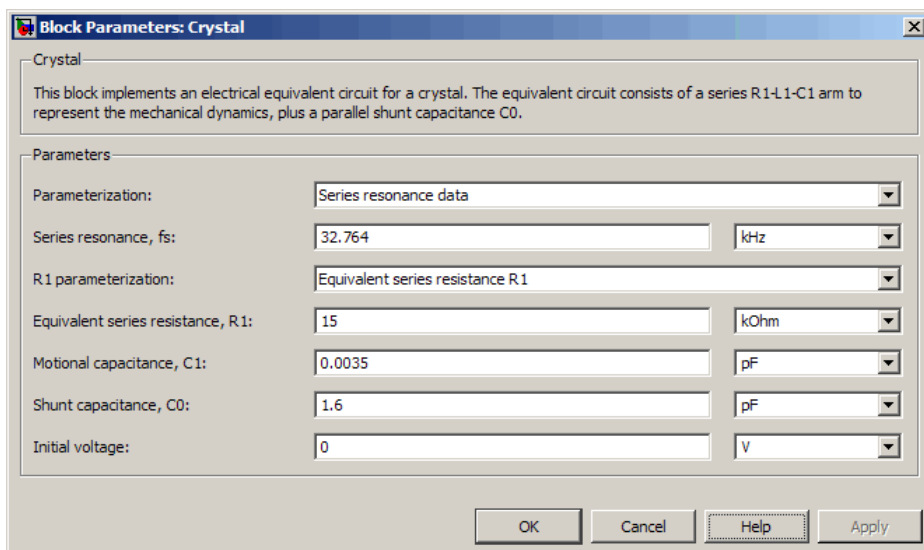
Block Parameters: Crystal

Crystal

This block implements an electrical equivalent circuit for a crystal. The equivalent circuit consists of a series R1-L1-C1 arm to represent the mechanical dynamics, plus a parallel shunt capacitance C0.

Parameters

Parameterization: Series resonance data

Series resonance, fs: 32.764 kHz

R1 parameterization: Equivalent series resistance R1

Equivalent series resistance, R1: 15 kOhm

Motional capacitance, C1: 0.0035 pF

Shunt capacitance, C0: 1.6 pF

Initial voltage: 0 V

OK Cancel Help Apply